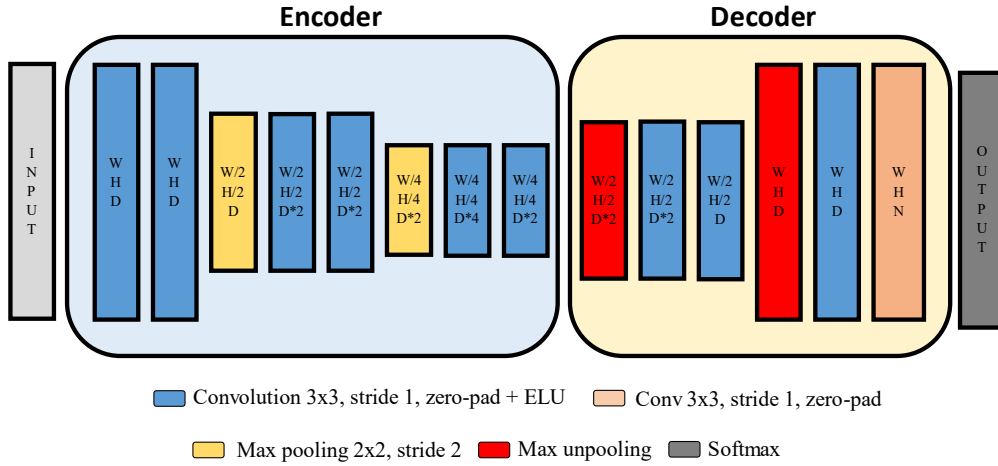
Encoder

Decoder

I N P U T

W H D

W H D

W/2 H/2 D

W/2 H/2 D*2

W/2 H/2 D*2

W/4 H/4 D*2

W/4 H/4 D*4

W/4 H/4 D*2

W/2 H/2 D*2

W/2 H/2 D*2

W/2 H/2 D

W H D

W H D

W H N

O U T P U T

Convolution 3x3, stride 1, zero-pad + ELU

Conv 3x3, stride 1, zero-pad

Max pooling 2x2, stride 2

Max unpooling

Softmax